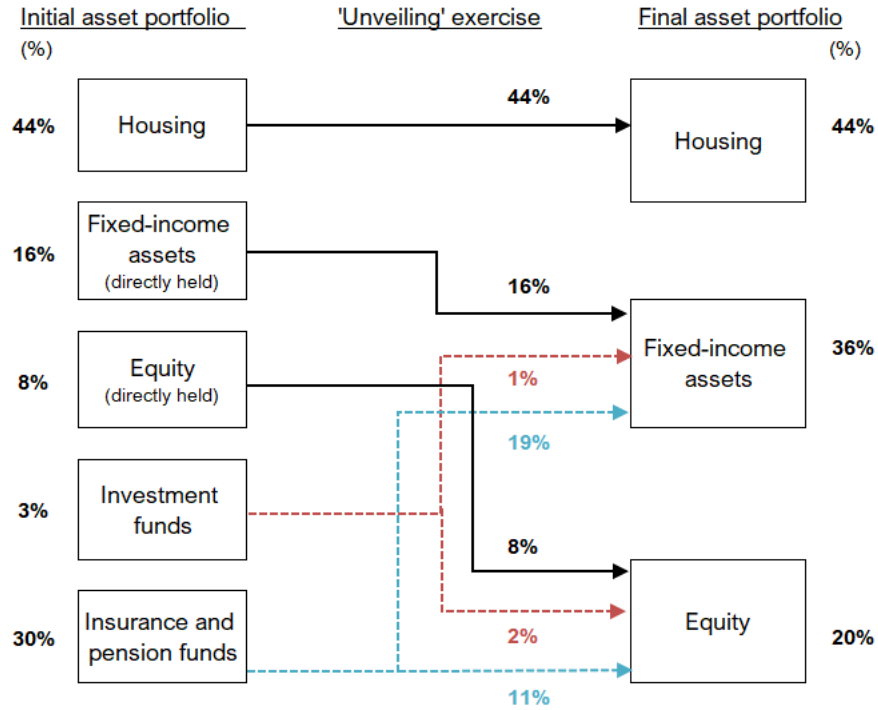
Initial asset portfolio
(%)

'Unveiling' exercise

Final asset portfolio
(%)

44%
Housing

44%

Housing
44%

16%
Fixed-income assets
(directly held)

16%

Fixed-income assets
36%

1%

8%
Equity
(directly held)

19%

3%
Investment funds

8%

Equity
20%

30%
Insurance and pension funds

2%

11%